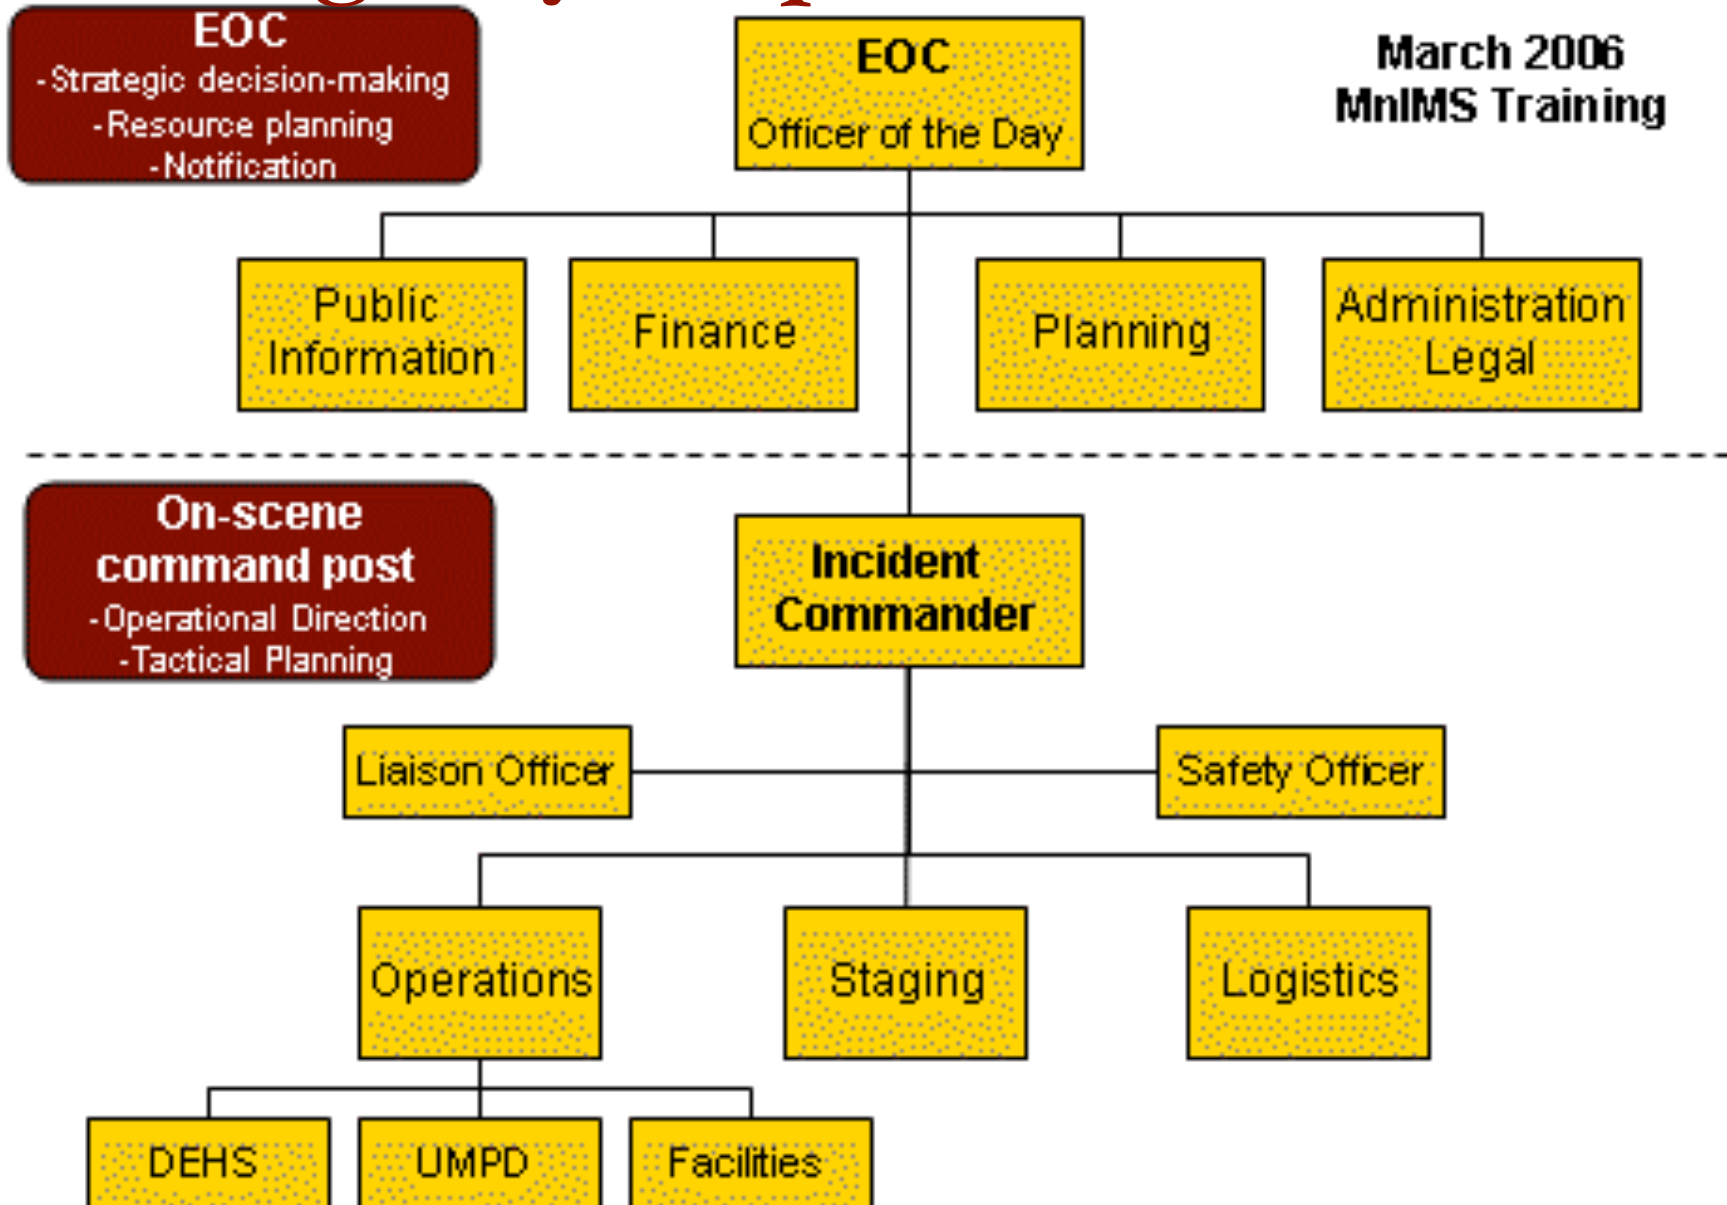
EOC
-Strategic decision-making
-Resource planning
-Notification

EOC
Officer of the Day

March 2006
MnIMS Training

Public Information

Finance

Planning

Administration Legal

On-scene command post
-Operational Direction
-Tactical Planning

Incident Commander

Liaison Officer

Safety Officer

Operations

Staging

Logistics

DEHS

UMPD

Facilities